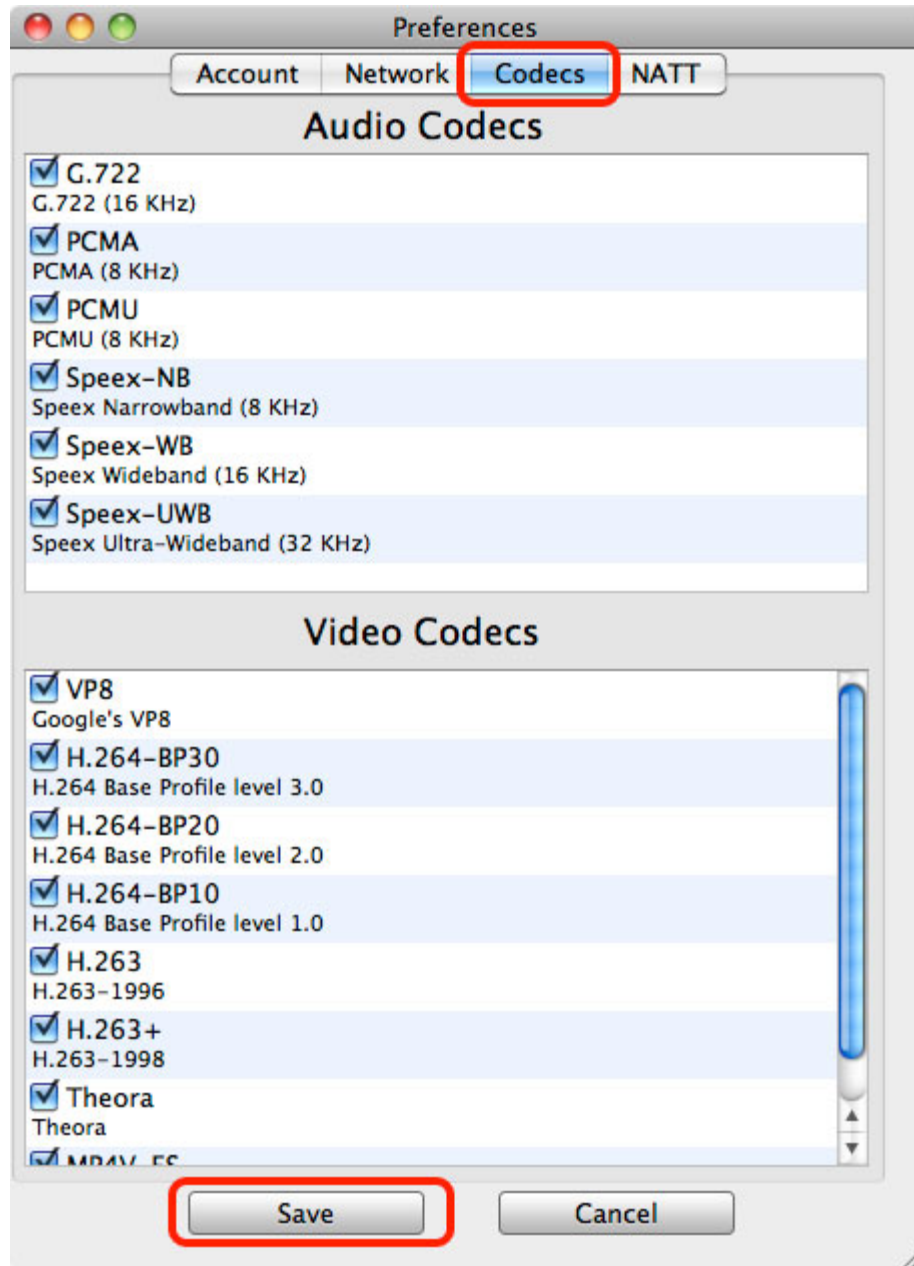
Preferences

Account | Network | Codecs | NATT

Audio Codecs

G.722
G.722 (16 KHz)

PCMA
PCMA (8 KHz)

PCMU
PCMU (8 KHz)

Speex-NB
Speex Narrowband (8 KHz)

Speex-WB
Speex Wideband (16 KHz)

Speex-UWB
Speex Ultra-Wideband (32 KHz)

Video Codecs

VP8
Google's VP8

H.264-BP30
H.264 Base Profile level 3.0

H.264-BP20
H.264 Base Profile level 2.0

H.264-BP10
H.264 Base Profile level 1.0

H.263
H.263-1996

H.263+
H.263-1998

Theora
Theora

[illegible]

Save

Cancel